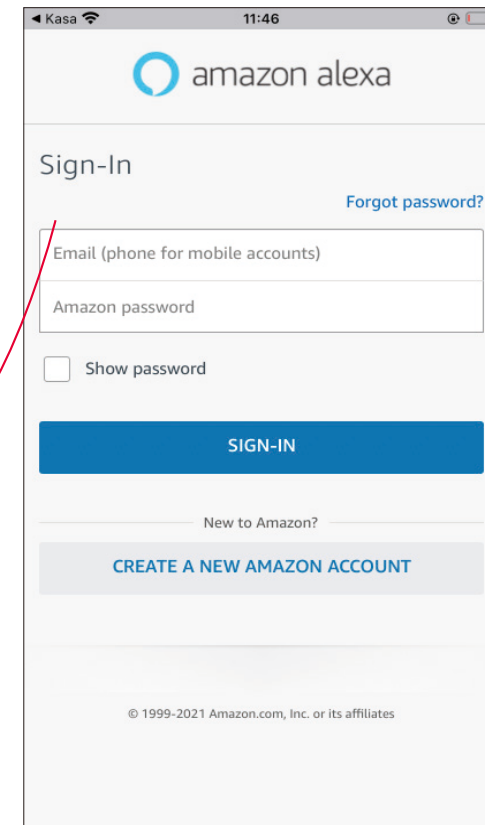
◀ Kasa
11:46

amazon alexa

Sign-In

Forgot password?

Email (phone for mobile accounts)

Amazon password

Show password

SIGN-IN

New to Amazon?

CREATE A NEW AMAZON ACCOUNT

© 1999-2021 Amazon.com, Inc. or its affiliates